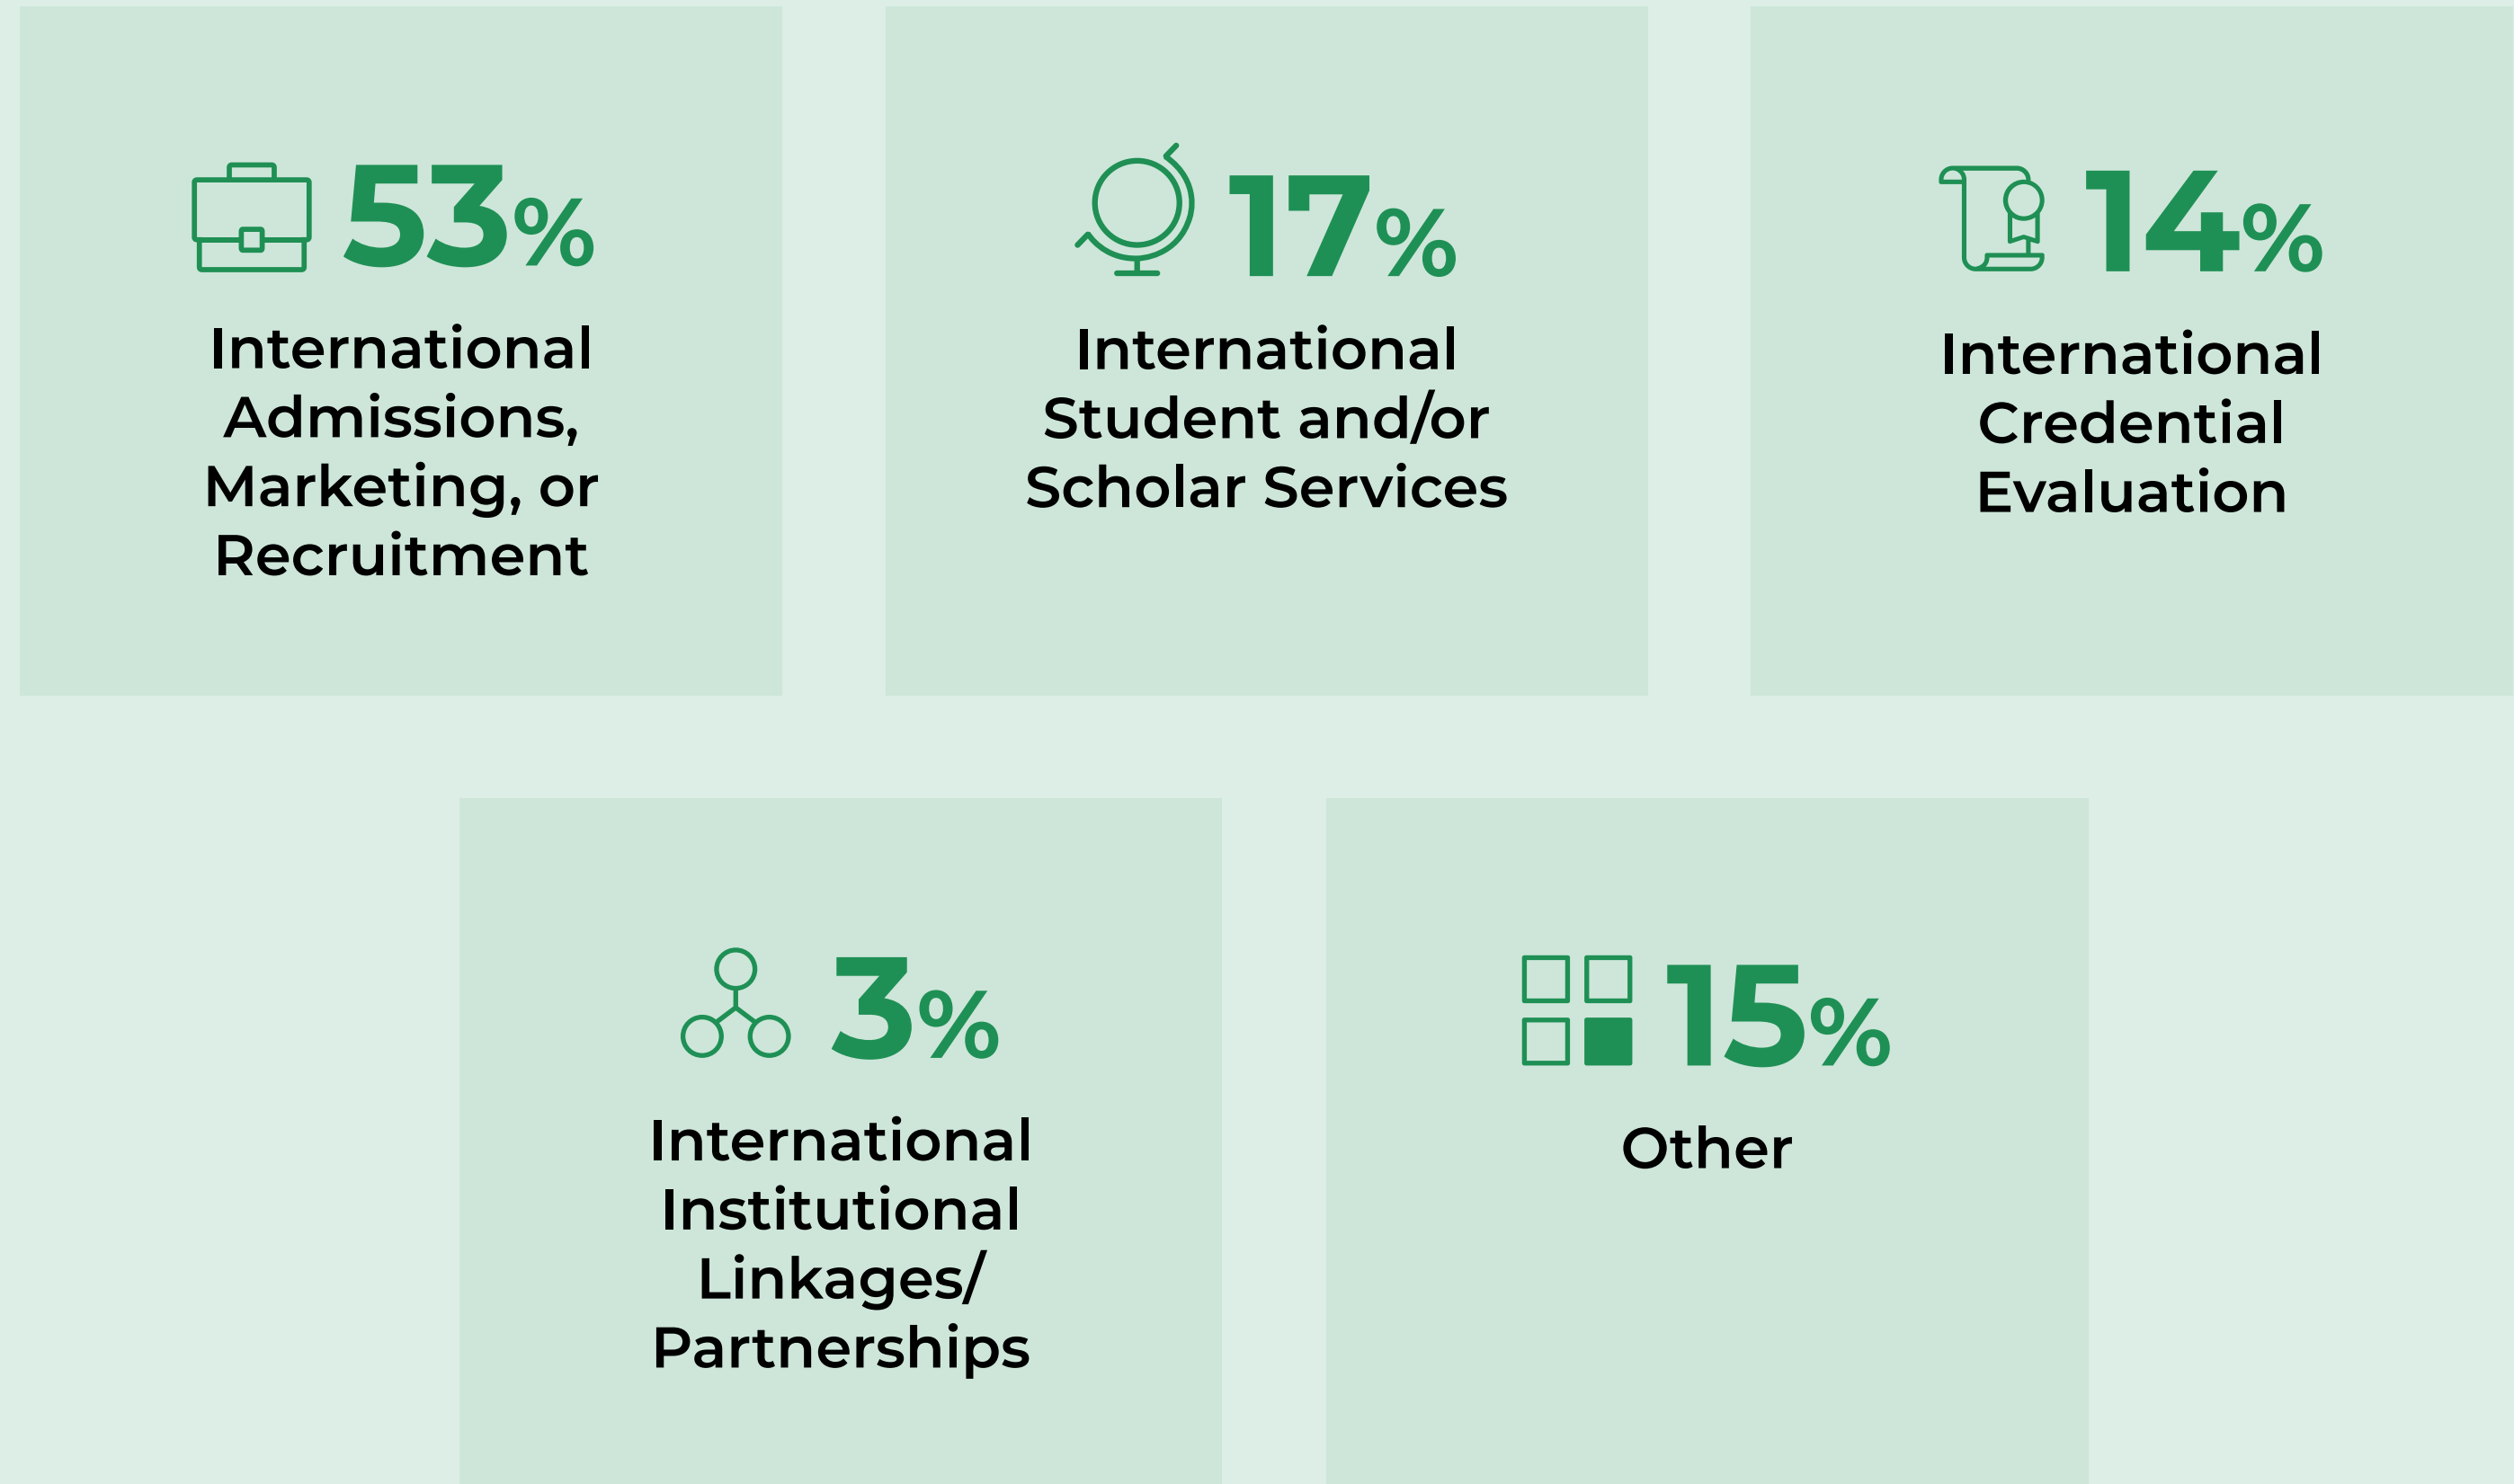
53%

International Admissions, Marketing, or Recruitment

17%

International Student and/or Scholar Services

14%

International Credential Evaluation

3%

International Institutional Linkages/ Partnerships

15%

Other